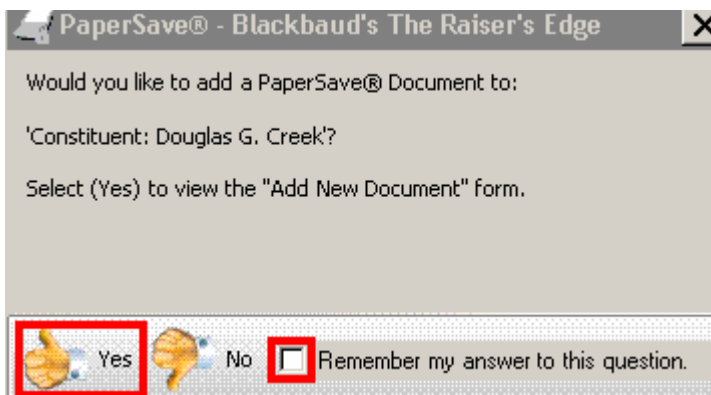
PaperSave® - Blackbaud's The Raiser's Edge

Would you like to add a PaperSave® Document to:

'Constituent: Douglas G. Creek'?

Select (Yes) to view the "Add New Document" form.

Yes No Remember my answer to this question.